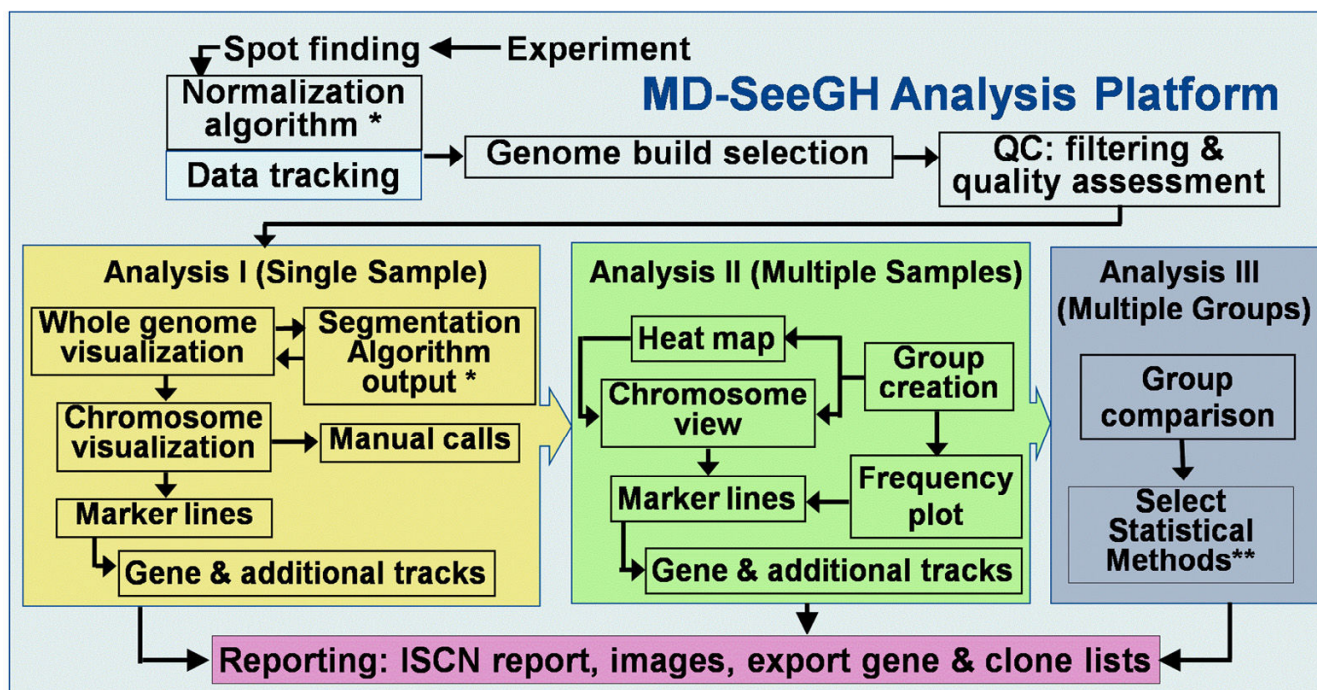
Spot finding

Experiment

MD-SeeGH Analysis Platform

Normalization algorithm *

Data tracking

Genome build selection

QC: filtering & quality assessment

Analysis I (Single Sample)

Whole genome visualization

Segmentation Algorithm output *

Chromosome visualization

Manual calls

Marker lines

Gene & additional tracks

Analysis II (Multiple Samples)

Heat map

Group creation

Chromosome view

Frequency plot

Marker lines

Gene & additional tracks

Analysis III (Multiple Groups)

Group comparison

Select Statistical Methods**

Reporting: ISCN report, images, export gene & clone lists